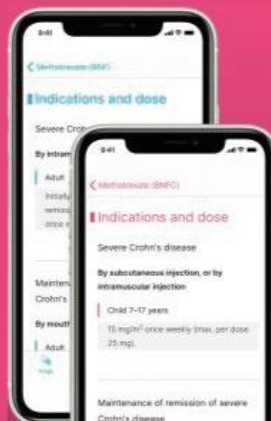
9:41

< Methotrexate (BNF)

Indications and dose

Severe Croh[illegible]

By intram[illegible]

Adult

Initially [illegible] remiss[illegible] once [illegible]

Maintena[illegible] Crohn's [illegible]

By mouth

Adult

9:41

< Methotrexate (BNFC)

Indications and dose

Severe Crohn's disease

By subcutaneous injection, or by intramuscular injection

Child 7–17 years

15 mg/m$^2$ once weekly (max. per dose 25 mg).

Maintenance of remission of severe Crohn's disease